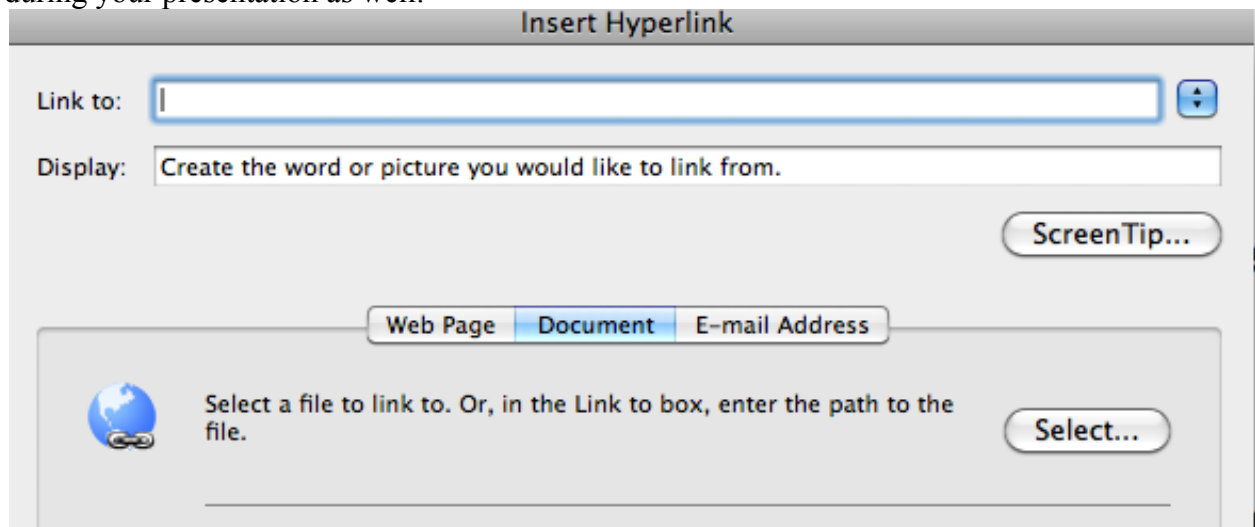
during your presentation as well.

Insert Hyperlink

Link to:

Display: Create the word or picture you would like to link from.

ScreenTip...

Web Page Document E-mail Address

Select a file to link to. Or, in the Link to box, enter the path to the file.

Select...